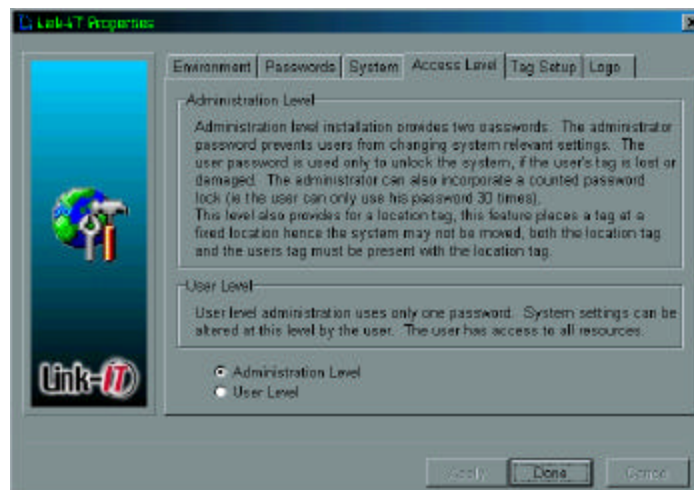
Link-IT Properties

Environment | Passwords | System | Access Level | Tag Setup | Logo

Administration Level

Administration level installation provides two passwords. The administrator password prevents users from changing system relevant settings. The user password is used only to unlock the system, if the user's tag is lost or damaged. The administrator can also incorporate a counted password lock (ie the user can only use his password 30 times).
This level also provides for a location tag, this feature places a tag at a fixed location hence the system may not be moved, both the location tag and the users tag must be present with the location tag.

User Level

User level administration uses only one password. System settings can be altered at this level by the user. The user has access to all resources.

Administration Level
User Level

Link-IT

Apply | Done | Cancel